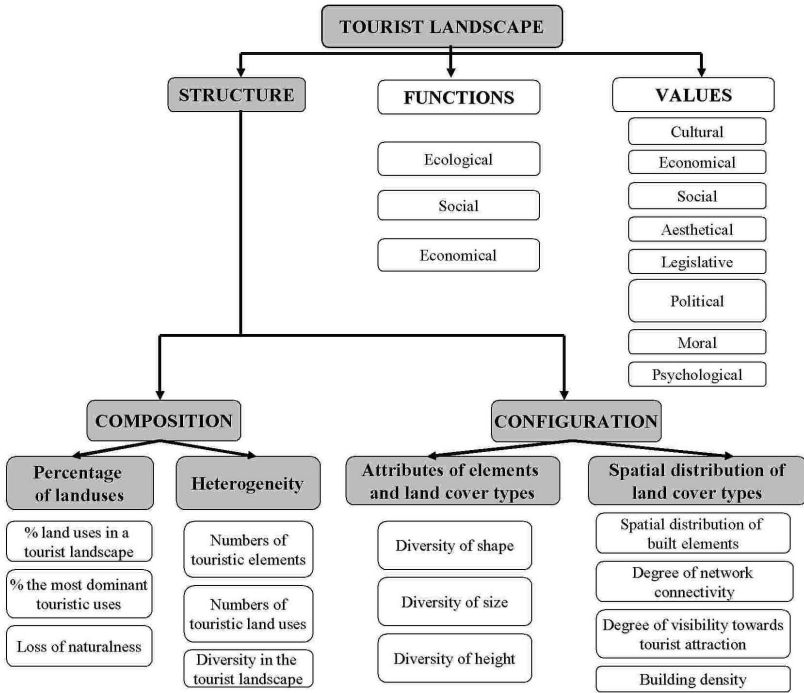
TOURIST LANDSCAPE

STRUCTURE

FUNCTIONS

Ecological

Social

Economical

VALUES

Cultural

Economical

Social

Aesthetical

Legislative

Political

Moral

Psychological

COMPOSITION

Percentage of landuses

% land uses in a tourist landscape

% the most dominant touristic uses

Loss of naturalness

Heterogeneity

Numbers of touristic elements

Numbers of touristic land uses

Diversity in the tourist landscape

CONFIGURATION

Attributes of elements and land cover types

Diversity of shape

Diversity of size

Diversity of height

Spatial distribution of land cover types

Spatial distribution of built elements

Degree of network connectivity

Degree of visibility towards tourist attraction

Building density